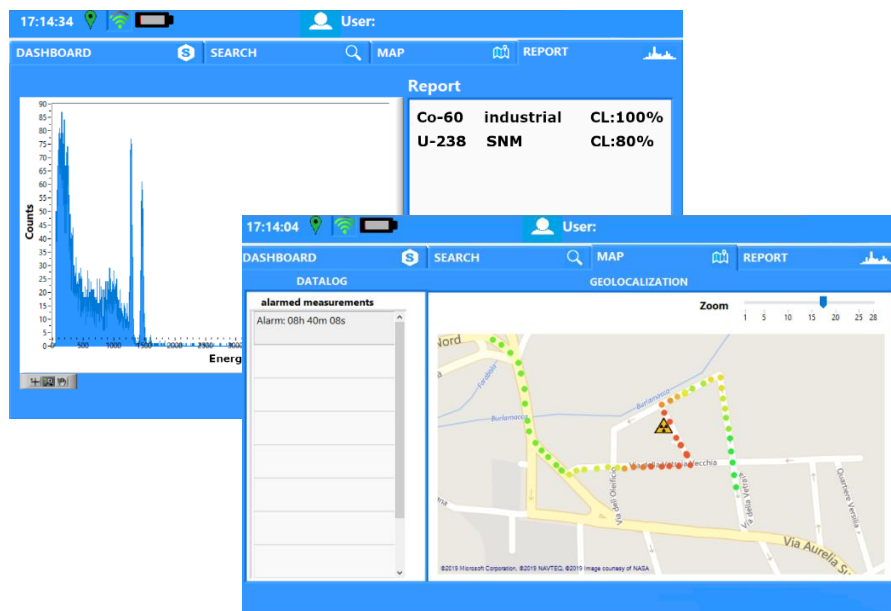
17:14:34 User:

DASHBOARD SEARCH MAP REPORT

Report

| Co-60 | industrial | CL:100% |
|---|---|---|
| U-238 | SNM | CL:80% |

90
85
80
75
70
65
60
55
50
45
40
35
30
25
20
15
10
5
0

Counts

0 500 1000 1500 2000 2500 3000

Energ

17:14:04 User:

DASHBOARD SEARCH MAP REPORT

DATALOG

GEOLOCALIZATION

alarmed measurements

Alarm: 08h 40m 08s

Zoom

1 5 10 15 20 25 28

Nord

Burlamacca

Burlamacca

Via Olefici

Via della Vecchia

Via della Villa

Quartiere Versilia

Via Aurelia S

©2019 Microsoft Corporation, ©2019 NAVTEQ, ©2019 Image courtesy of NASA